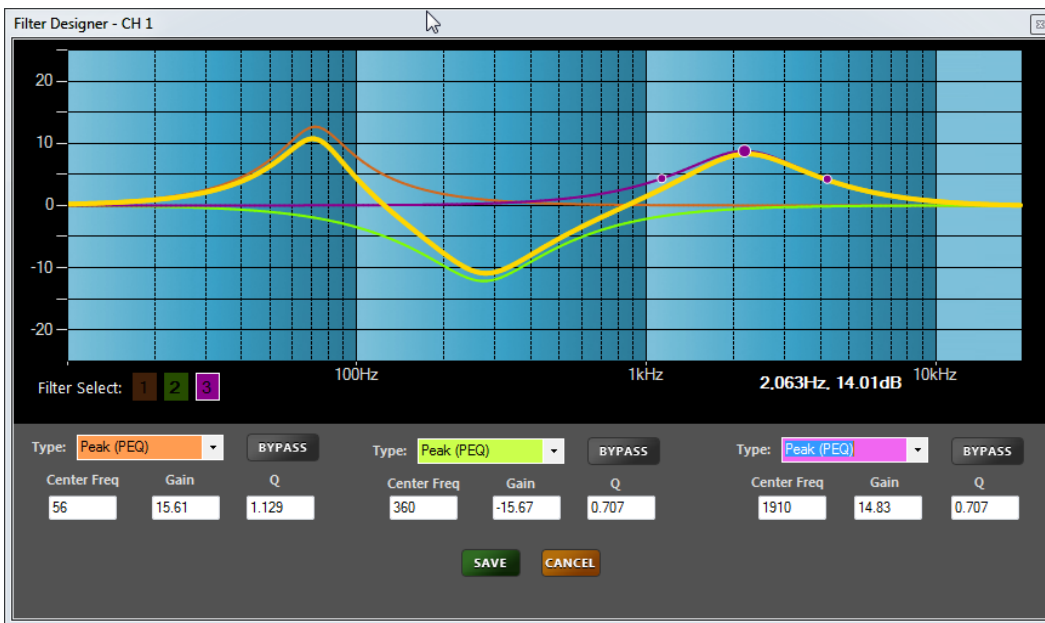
Filter Designer - CH 1

20
10
0
-10
-20

100Hz
1kHz
10kHz

Filter Select: 1 2 3

2,063Hz, 14.01dB

Type: Peak (PEQ) BYPASS
Center Freq Gain Q
56 15.61 1.129

Type: Peak (PEQ) BYPASS
Center Freq Gain Q
360 -15.67 0.707

Type: Peak (PEQ) BYPASS
Center Freq Gain Q
1910 14.83 0.707

SAVE CANCEL